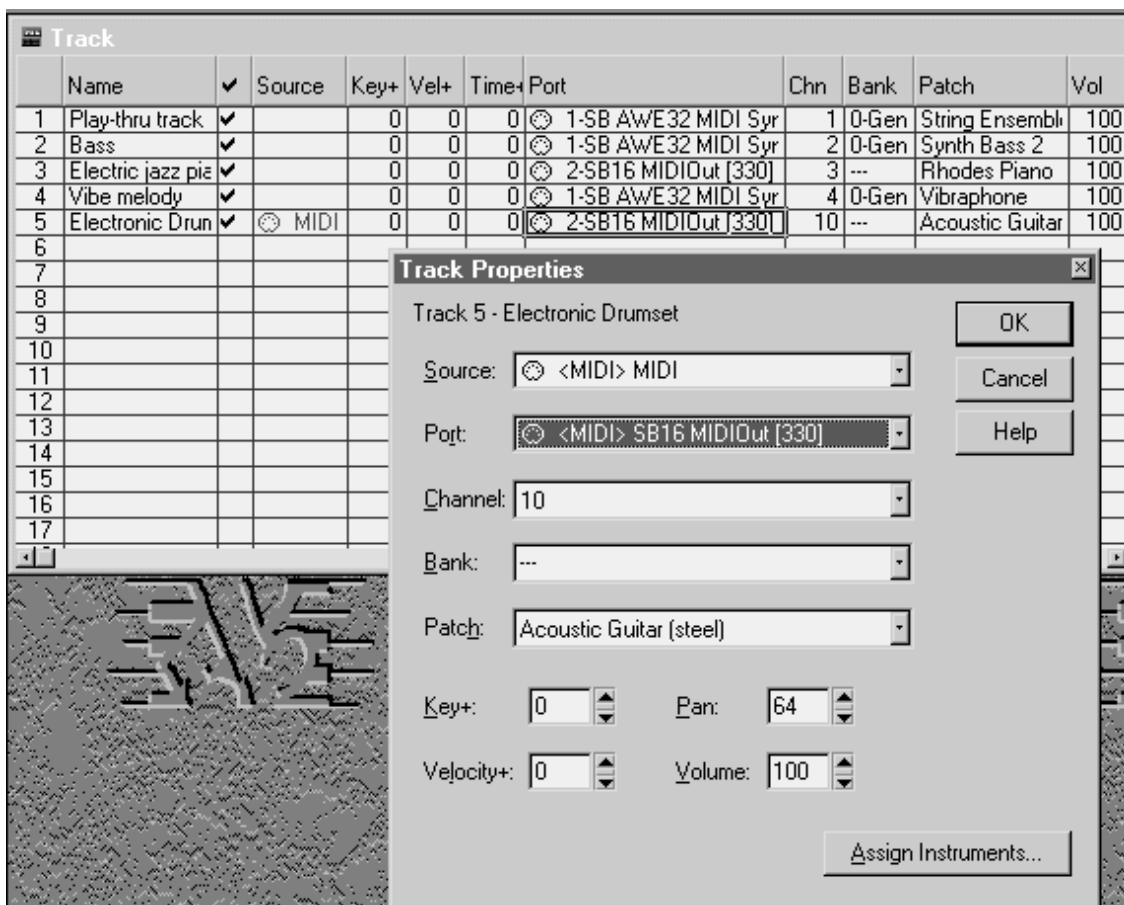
Track

| | Name | ✔ | Source | Key+ | Vel+ | Time | Port | Chn | Bank | Patch | Vol |
|---|---|---|---|---|---|---|---|---|---|---|---|
| 1 | Play-thru track | ✔ | | 0 | 0 | 0 | 1-SB AWE32 MIDI Syr | 1 | 0-Gen | String Ensembl | 100 |
| 2 | Bass | ✔ | | 0 | 0 | 0 | 1-SB AWE32 MIDI Syr | 2 | 0-Gen | Synth Bass 2 | 100 |
| 3 | Electric jazz pia | ✔ | | 0 | 0 | 0 | 2-SB16 MIDIOut [330] | 3 | --- | Rhodes Piano | 100 |
| 4 | Vibe melody | ✔ | | 0 | 0 | 0 | 1-SB AWE32 MIDI Syr | 4 | 0-Gen | Vibraphone | 100 |
| 5 | Electronic Drun | ✔ | MIDI | 0 | 0 | 0 | 2-SB16 MIDIOut [330] | 10 | --- | Acoustic Guitar | 100 |
| 6 | | | | | | | | | | | |
| 7 | | | | | | | | | | | |
| 8 | | | | | | | | | | | |
| 9 | | | | | | | | | | | |
| 10 | | | | | | | | | | | |
| 11 | | | | | | | | | | | |
| 12 | | | | | | | | | | | |
| 13 | | | | | | | | | | | |
| 14 | | | | | | | | | | | |
| 15 | | | | | | | | | | | |
| 16 | | | | | | | | | | | |
| 17 | | | | | | | | | | | |

Track Properties

Track 5 - Electronic Drumset

OK

Cancel

Help

Source: <MIDI> MIDI

Port: <MIDI> SB16 MIDIOut [330]

Channel: 10

Bank: ---

Patch: Acoustic Guitar (steel)

Key+: 0

Pan: 64

Velocity+: 0

Volume: 100

Assign Instruments...